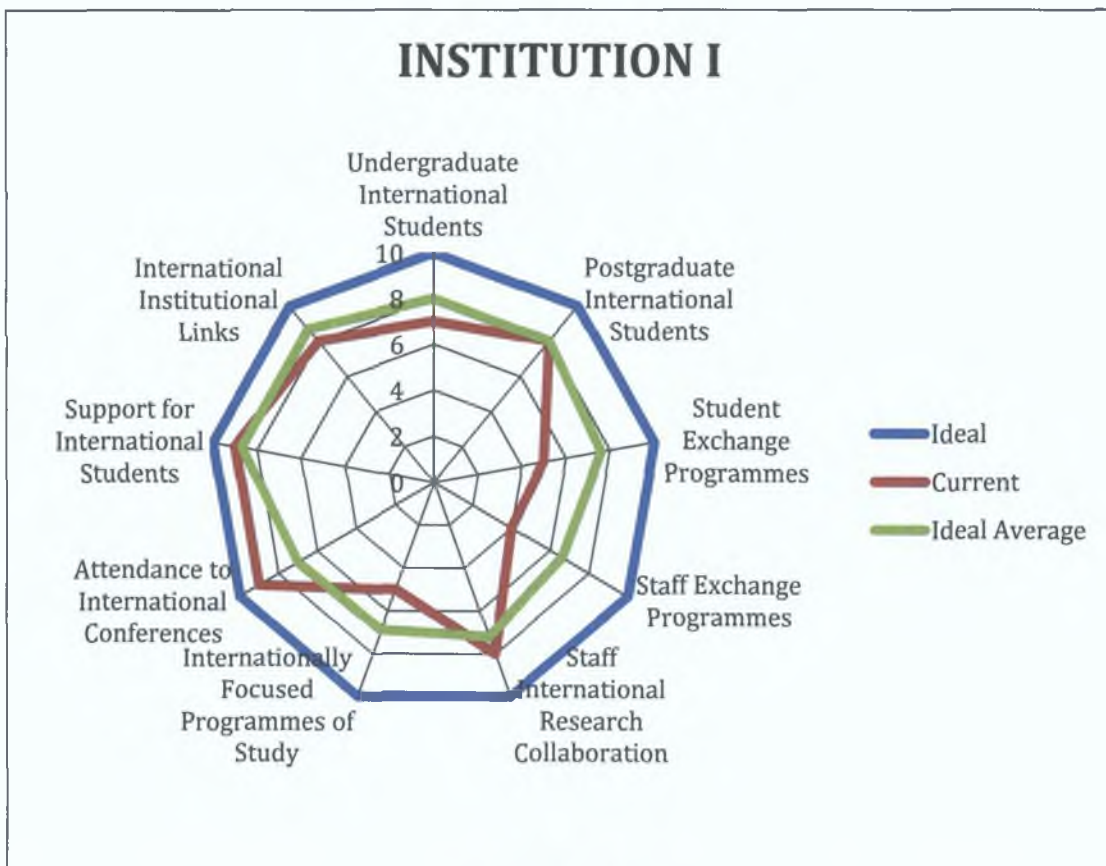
INSTITUTION I

Undergraduate International Students

Postgraduate International Students

Student Exchange Programmes

Staff Exchange Programmes

Staff International Research Collaboration

Internationally Focused Programmes of Study

Attendance to International Conferences

Support for International Students

International Institutional Links

10
8
6
4
2
0

Ideal
Current
Ideal Average